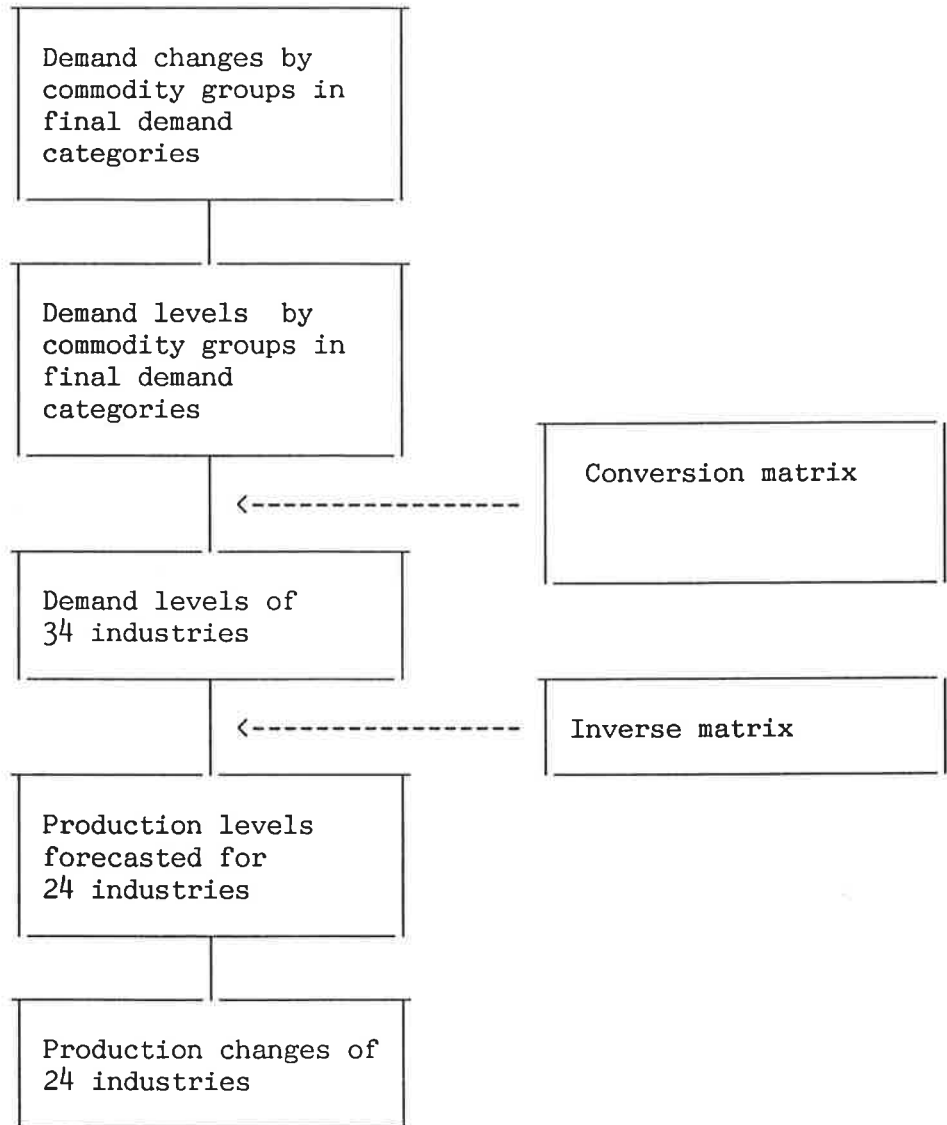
Demand changes by commodity groups in final demand categories

Demand levels by commodity groups in final demand categories

Conversion matrix

Demand levels of 34 industries

Inverse matrix

Production levels forecasted for 24 industries

Production changes of 24 industries